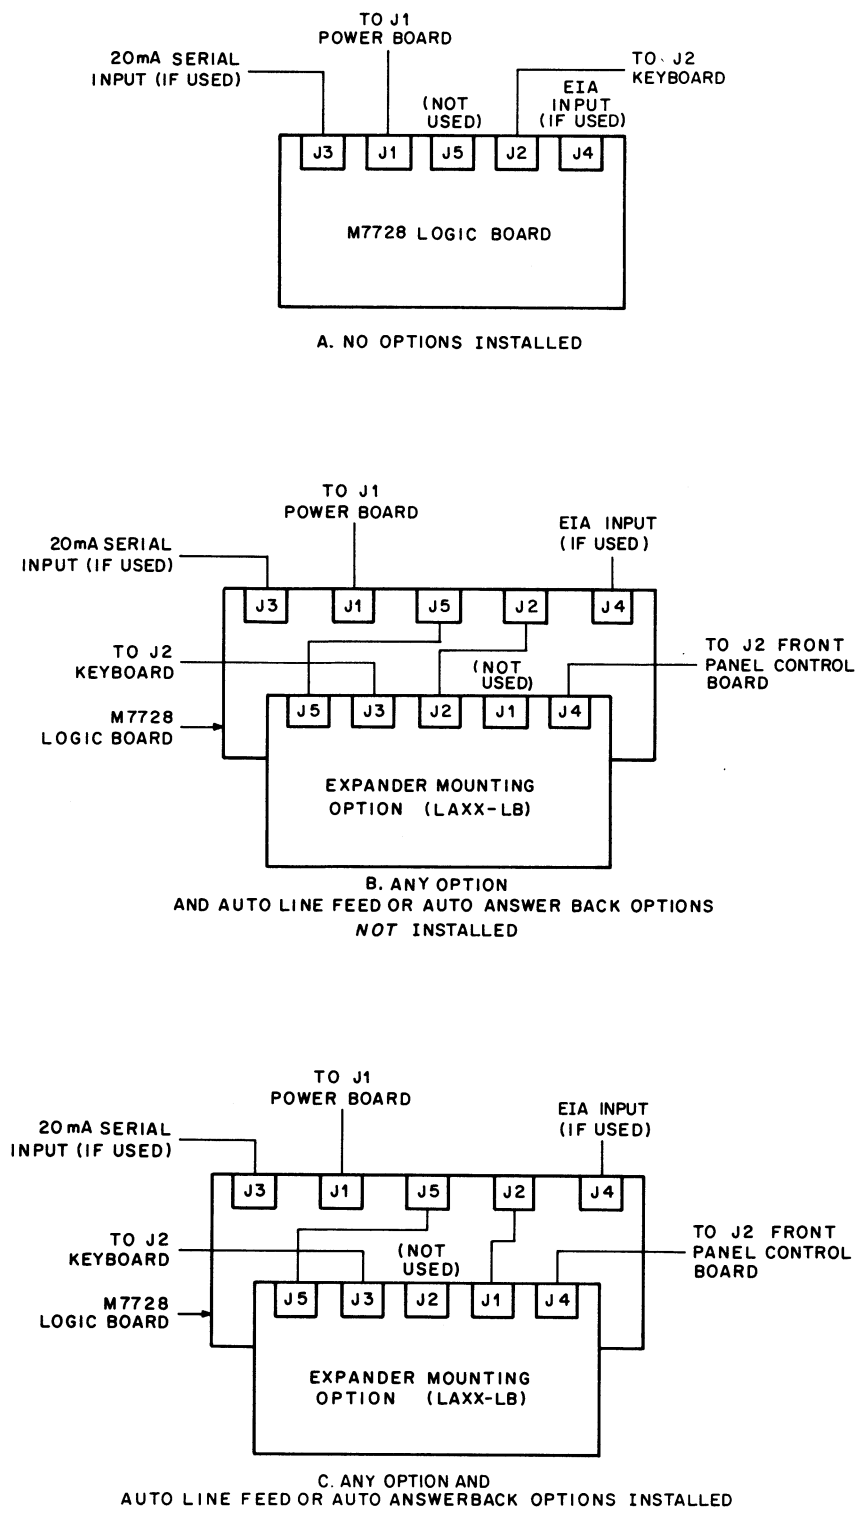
TO J1
POWER BOARD

20mA SERIAL
INPUT (IF USED)

TO J2
KEYBOARD

(NOT
USED)

EIA
INPUT
(IF USED)

J3 J1 J5 J2 J4

M7728 LOGIC BOARD

A. NO OPTIONS INSTALLED

TO J1
POWER BOARD

20mA SERIAL
INPUT (IF USED)

EIA INPUT
(IF USED)

J3 J1 J5 J2 J4

TO J2
KEYBOARD

(NOT
USED)

TO J2 FRONT
PANEL CONTROL
BOARD

M7728
LOGIC BOARD

J5 J3 J2 J1 J4

EXPANDER MOUNTING
OPTION (LAXX-LB)

B. ANY OPTION
AND AUTO LINE FEED OR AUTO ANSWER BACK OPTIONS
NOT INSTALLED

TO J1
POWER BOARD

20mA SERIAL
INPUT (IF USED)

EIA INPUT
(IF USED)

J3 J1 J5 J2 J4

TO J2
KEYBOARD

(NOT
USED)

TO J2 FRONT
PANEL CONTROL
BOARD

M7728
LOGIC BOARD

J5 J3 J2 J1 J4

EXPANDER MOUNTING
OPTION (LAXX-LB)

C. ANY OPTION AND
AUTO LINE FEED OR AUTO ANSWERBACK OPTIONS INSTALLED